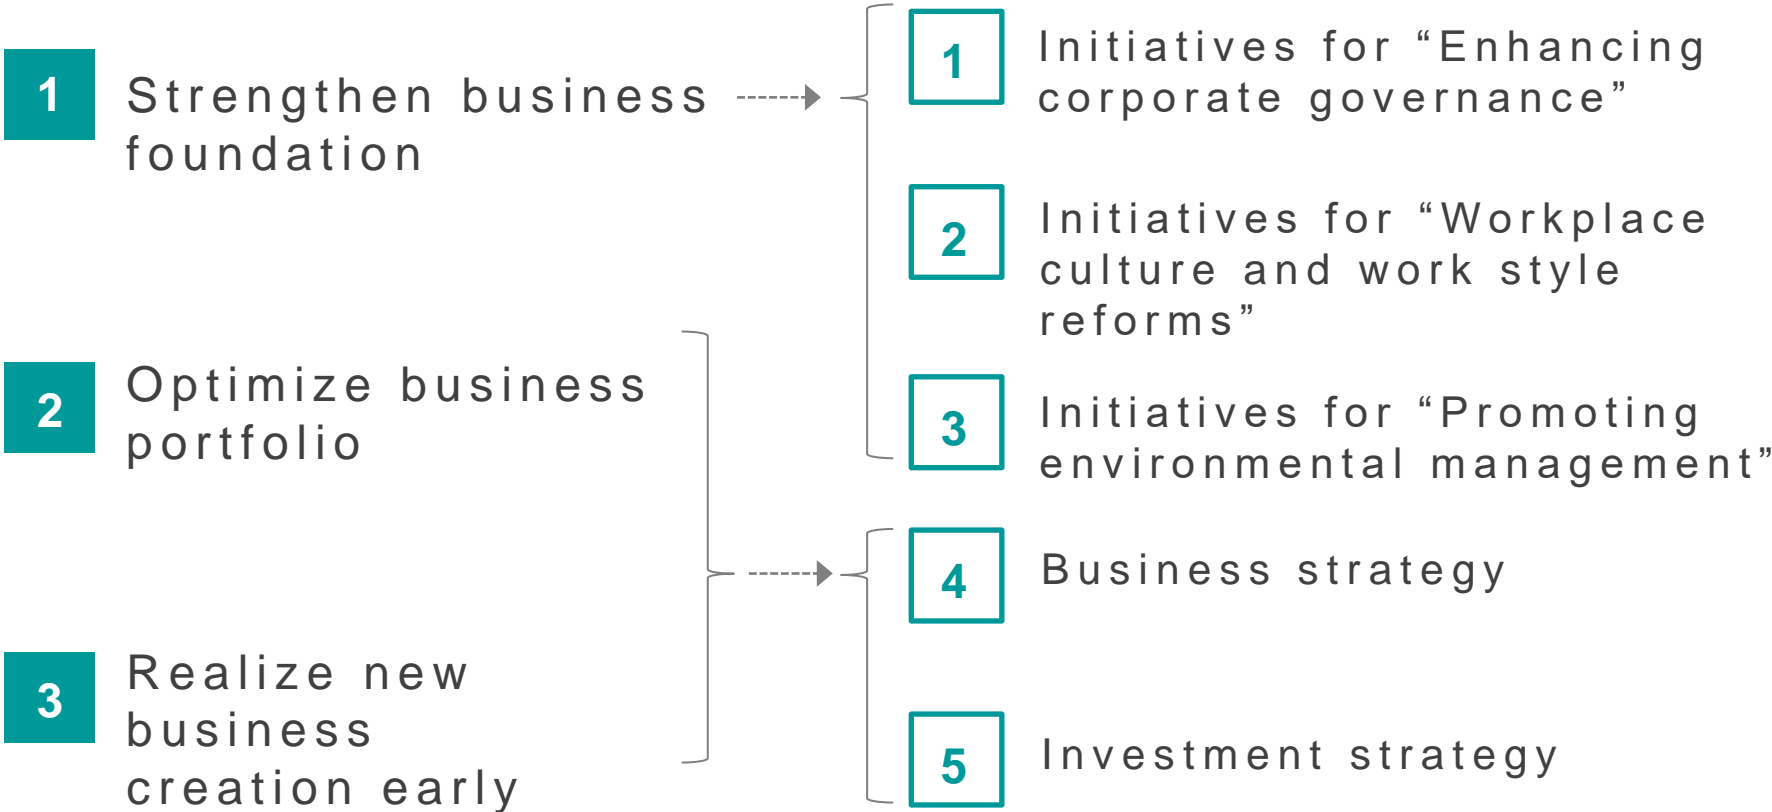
1 Strengthen business foundation

2 Optimize business portfolio

3 Realize new business creation early

1 Initiatives for “Enhancing corporate governance”

2 Initiatives for “Workplace culture and work style reforms”

3 Initiatives for “Promoting environmental management”

4 Business strategy

5 Investment strategy